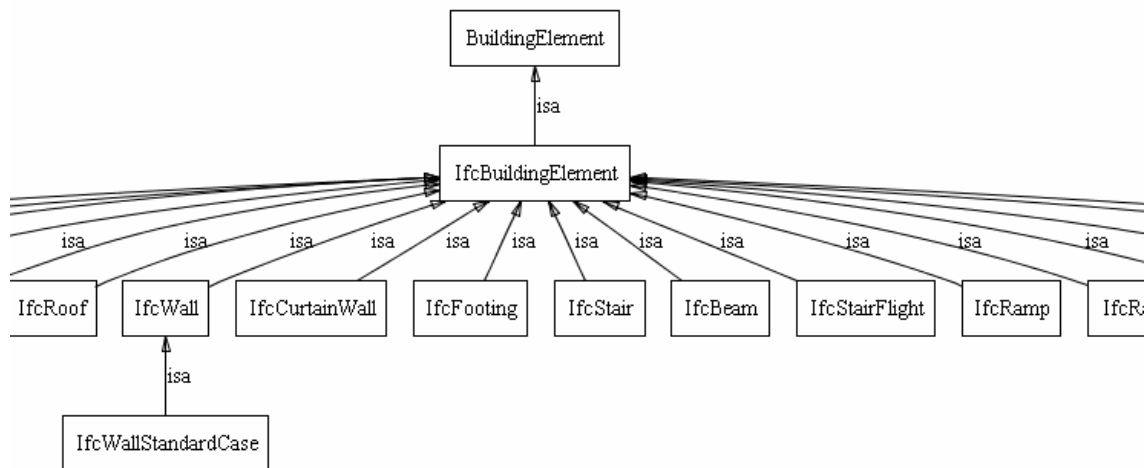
BuildingElement

isa

IfcBuildingElement

isa isa isa isa isa isa isa isa isa isa isa isa

IfcRoof IfcWall IfcCurtainWall IfcFooting IfcStair IfcBeam IfcStairFlight IfcRamp IfcRa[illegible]

isa

IfcWallStandardCase